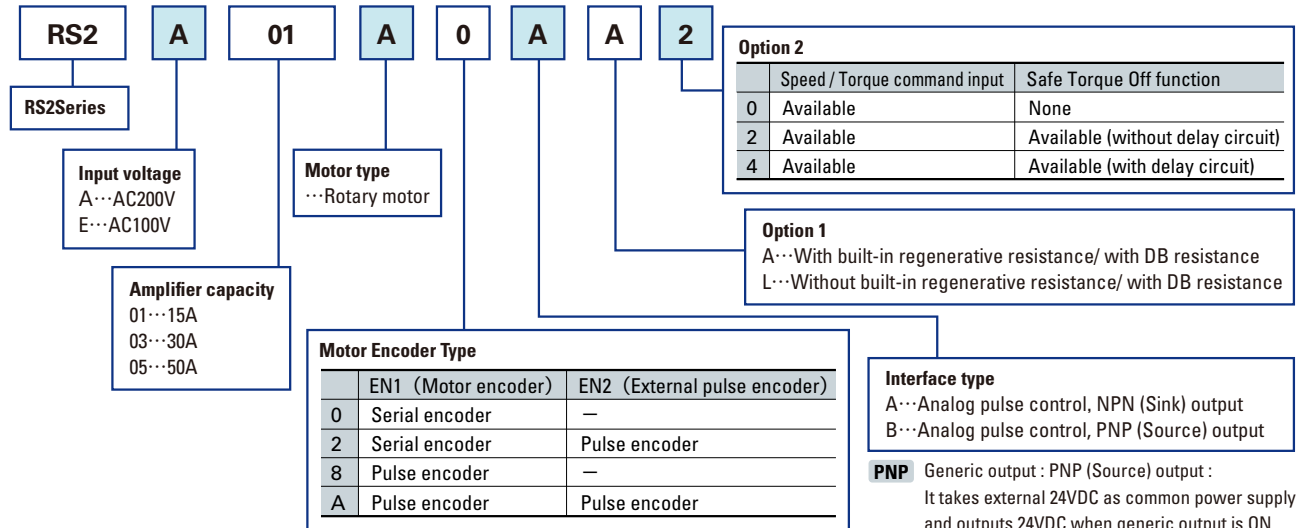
RS2 A 01 A 0 A A 2

RS2Series

Input voltage
A···AC200V
E···AC100V

Amplifier capacity
01···15A
03···30A
05···50A

Motor type
···Rotary motor

Motor Encoder Type

| | EN1（Motor encoder） | EN2（External pulse encoder） |
|---|---|---|
| 0 | Serial encoder | — |
| 2 | Serial encoder | Pulse encoder |
| 8 | Pulse encoder | — |
| A | Pulse encoder | Pulse encoder |

Option 2

| | Speed / Torque command input | Safe Torque Off function |
|---|---|---|
| 0 | Available | None |
| 2 | Available | Available (without delay circuit) |
| 4 | Available | Available (with delay circuit) |

Option 1
A···With built-in regenerative resistance/ with DB resistance
L···Without built-in regenerative resistance/ with DB resistance

Interface type
A···Analog pulse control, NPN (Sink) output
B···Analog pulse control, PNP (Source) output

PNP Generic output : PNP (Source) output :
It takes external 24VDC as common power supply
and outputs 24VDC when generic output is ON.